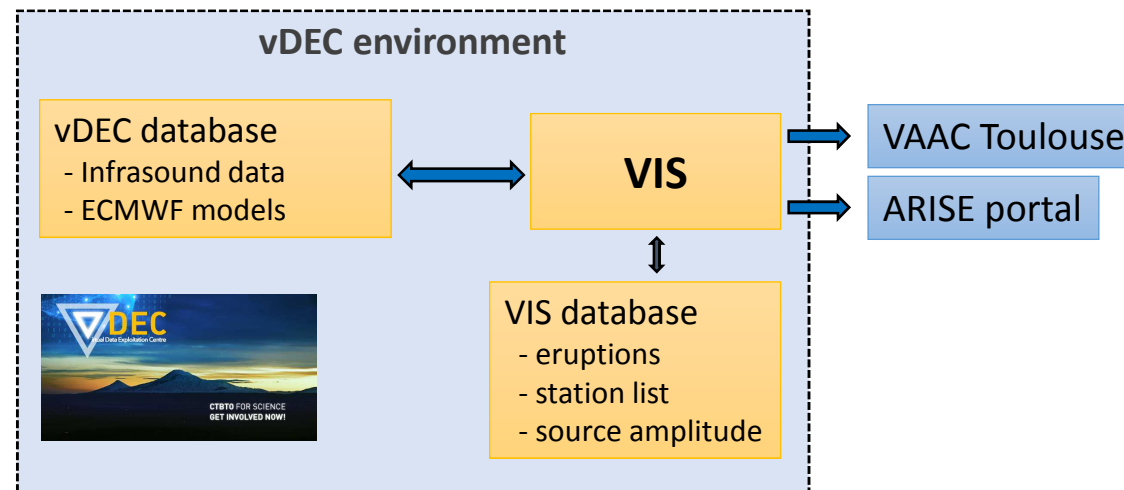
vDEC environment

vDEC database
- Infrasound data
- ECMWF models

VIS

VAAC Toulouse

ARISE portal

vDEC
Virtual Data Exploitation Centre
CTBTO FOR SCIENCE
GET INVOLVED NOW!

VIS database
- eruptions
- station list
- source amplitude